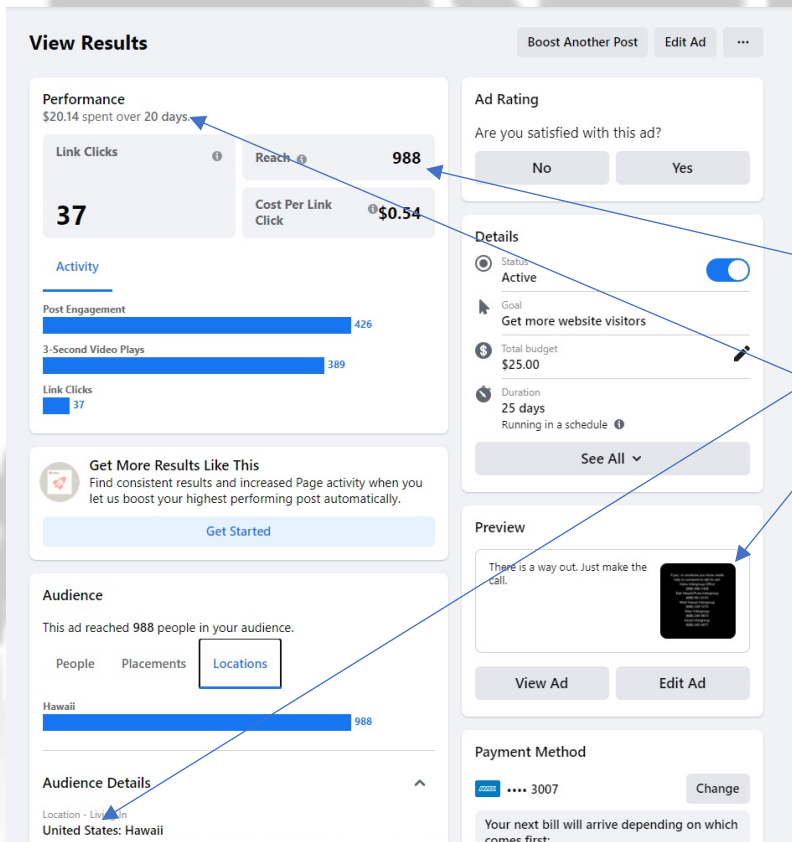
View Results

Boost Another Post | Edit Ad | ···

Performance
$20.14 spent over 20 days.

Link Clicks

37

Reach 988

Cost Per Link Click $0.54

Activity

Post Engagement
426

3-Second Video Plays
389

Link Clicks
37

Get More Results Like This
Find consistent results and increased Page activity when you let us boost your highest performing post automatically.

Get Started

Audience

This ad reached 988 people in your audience.

People | Placements | Locations

Hawaii
988

Audience Details

Location - Living In
United States: Hawaii

Ad Rating

Are you satisfied with this ad?

No | Yes

Details

Status
Active

Goal
Get more website visitors

Total budget
$25.00

Duration
25 days
Running in a schedule

See All

Preview

There is a way out. Just make the call.

View Ad | Edit Ad

Payment Method

•••• 3007

Change

Your next bill will arrive depending on which comes first: